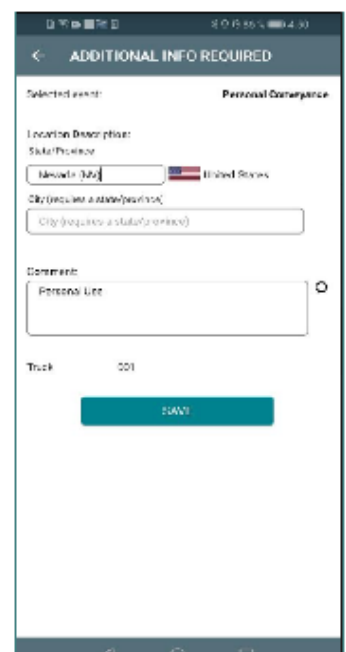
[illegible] 4:30

← ADDITIONAL INFO REQUIRED

Selected event: Personal Conveyance

Location Description:
State/Province

Nevada (NV)

United States

City (requires a state/province)

City (requires a state/province)

Comment:

Personal Use

Truck 001

SAVE